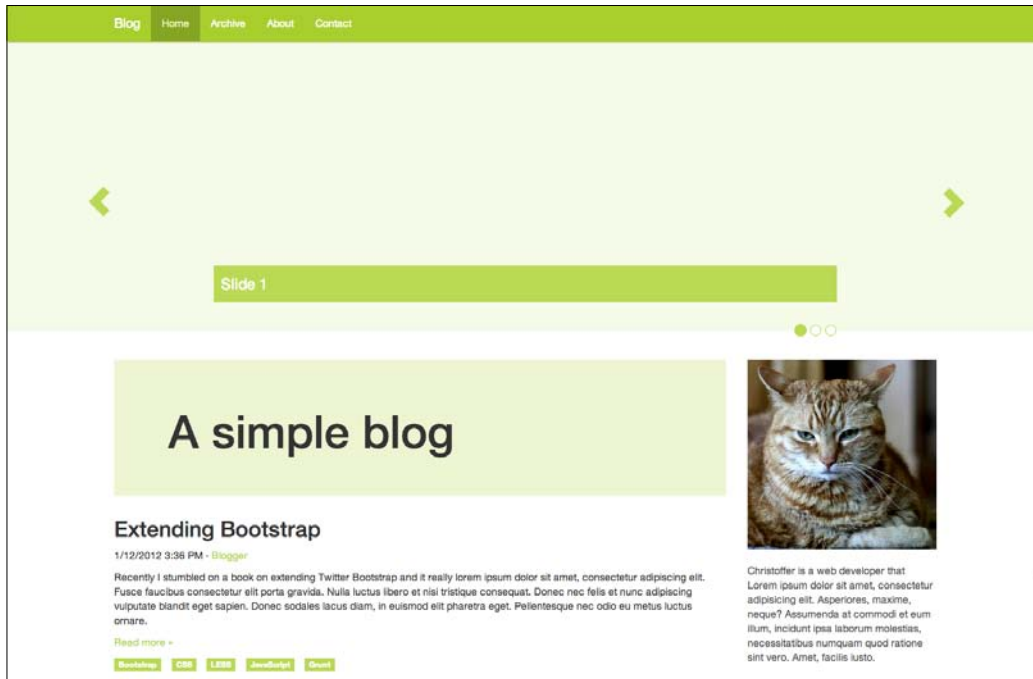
Blog Home Archive About Contact

Slide 1

A simple blog

Extending Bootstrap

1/12/2012 3:36 PM - Blogger

Recently I stumbled on a book on extending Twitter Bootstrap and it really lorem ipsum dolor sit amet, consectetur adipiscing elit. Fusce faucibus consectetur elit porta gravida. Nulla luctus libero et nisi tristique consequat. Donec nec felis et nunc adipiscing vulputate blandit eget sapien. Donec sodales lacus diam, in euismod elit pharetra eget. Pellentesque nec odio eu metus luctus ornare.

Read more »

Bootstrap CSS LESS JavaScript Grunt

Christoffer is a web developer that Lorem ipsum dolor sit amet, consectetur adipisicing elit. Asperiores, maxime, neque? Assumenda at commodi et eum illum, incidunt ipsa laborum molestias, necessitatibus numquam quod ratione sint vero. Amet, facilis iusto.